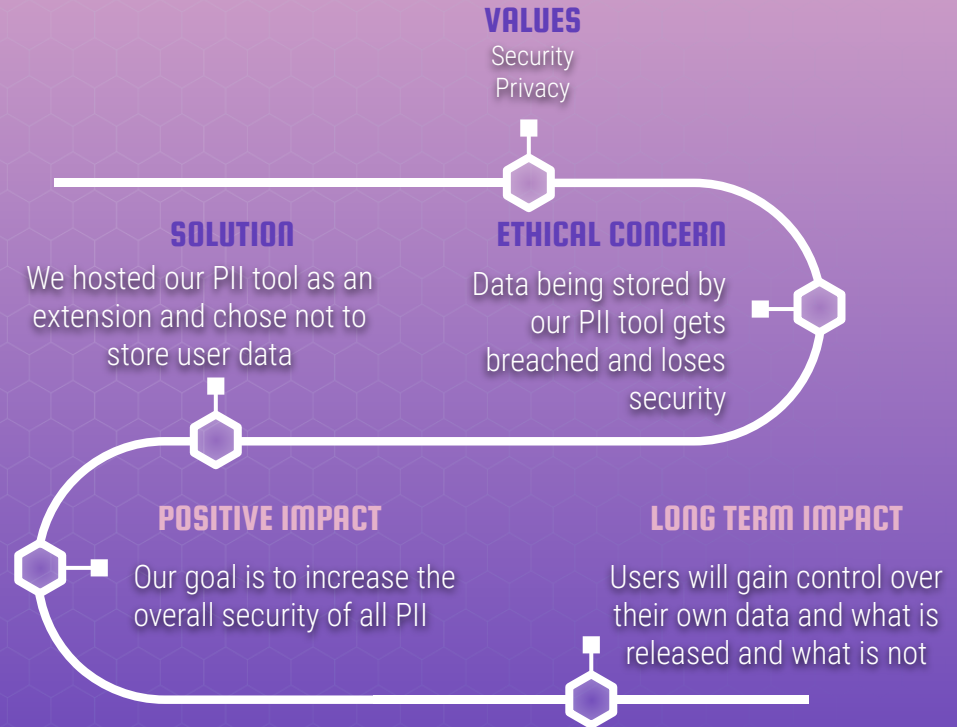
VALUES
Security
Privacy

ETHICAL CONCERN
Data being stored by our PII tool gets breached and loses security

SOLUTION
We hosted our PII tool as an extension and chose not to store user data

POSITIVE IMPACT
Our goal is to increase the overall security of all PII

LONG TERM IMPACT
Users will gain control over their own data and what is released and what is not